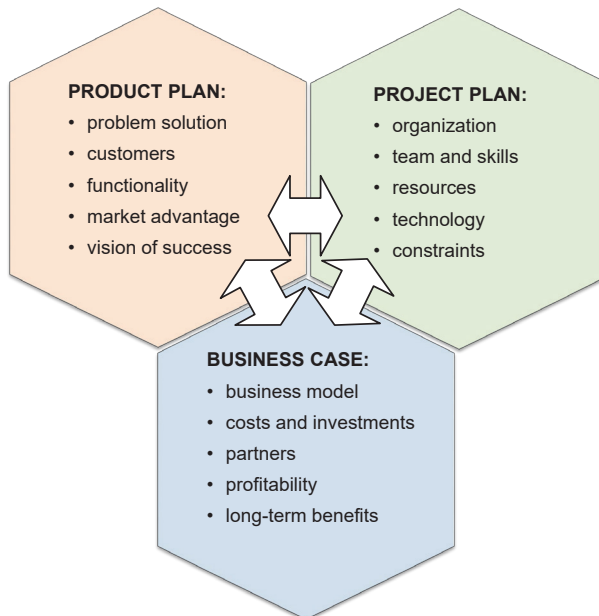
PRODUCT PLAN:
• problem solution
• customers
• functionality
• market advantage
• vision of success

PROJECT PLAN:
• organization
• team and skills
• resources
• technology
• constraints

BUSINESS CASE:
• business model
• costs and investments
• partners
• profitability
• long-term benefits